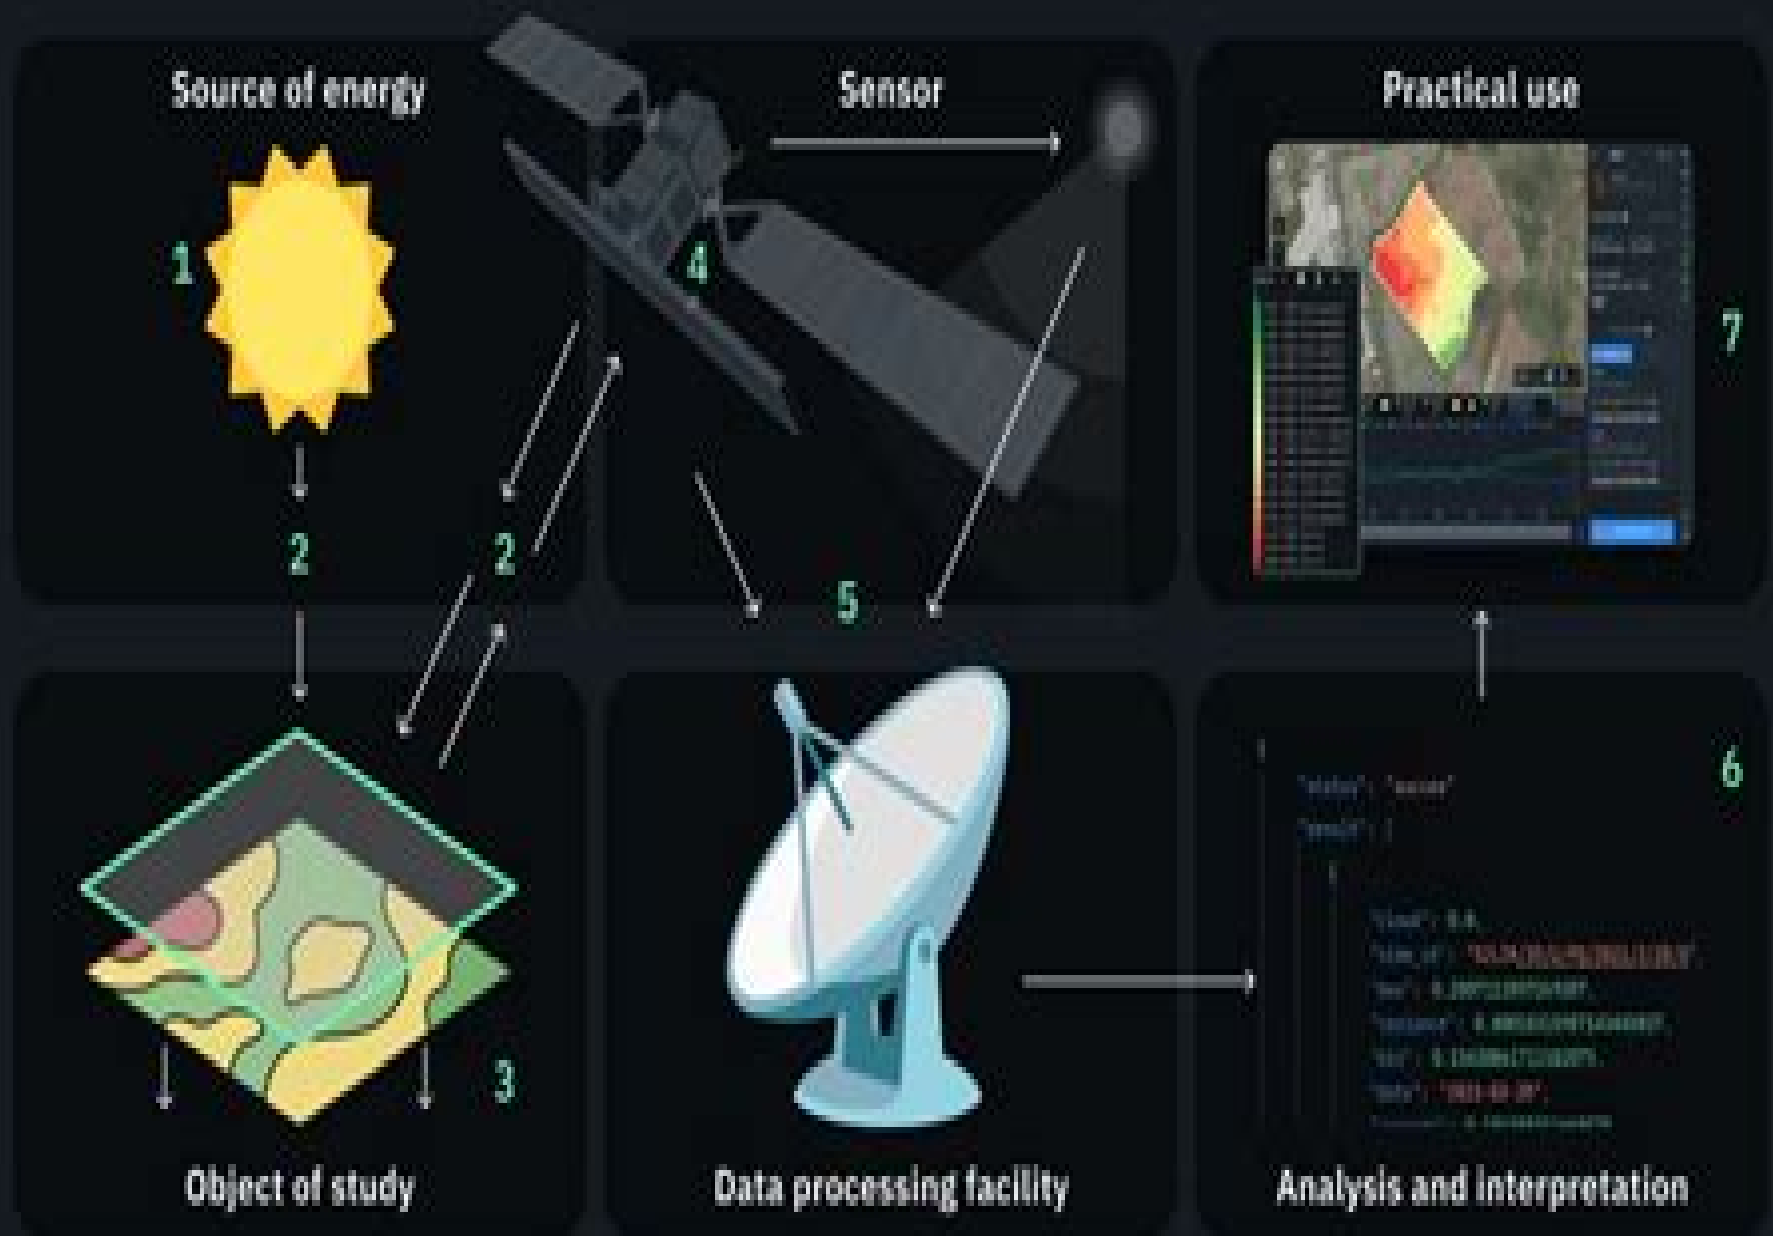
Source of energy

1

2

Sensor

4

2

Practical use

7

5

Object of study

3

Data processing facility

6

"status": "success"

"result": [

"cloud": 0.0,

"view_id": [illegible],

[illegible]

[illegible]

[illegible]

"date": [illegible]

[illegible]

Analysis and interpretation